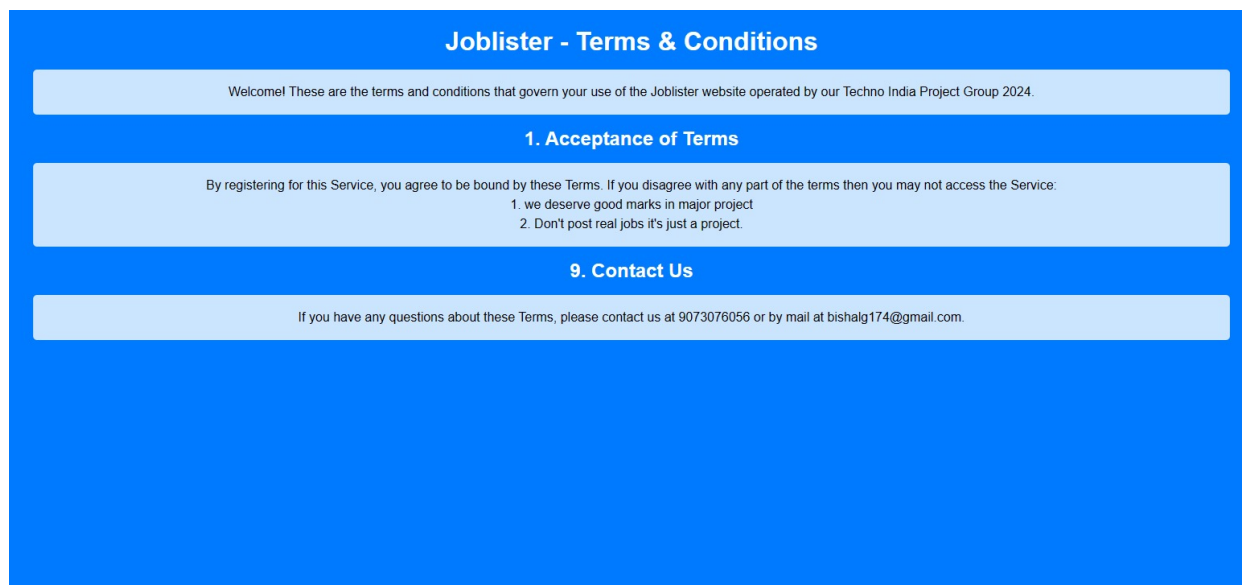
Joblister - Terms & Conditions

Welcome! These are the terms and conditions that govern your use of the Joblister website operated by our Techno India Project Group 2024.

1. Acceptance of Terms

By registering for this Service, you agree to be bound by these Terms. If you disagree with any part of the terms then you may not access the Service:
1. we deserve good marks in major project
2. Don't post real jobs it's just a project.

9. Contact Us

If you have any questions about these Terms, please contact us at 9073076056 or by mail at bishalg174@gmail.com.